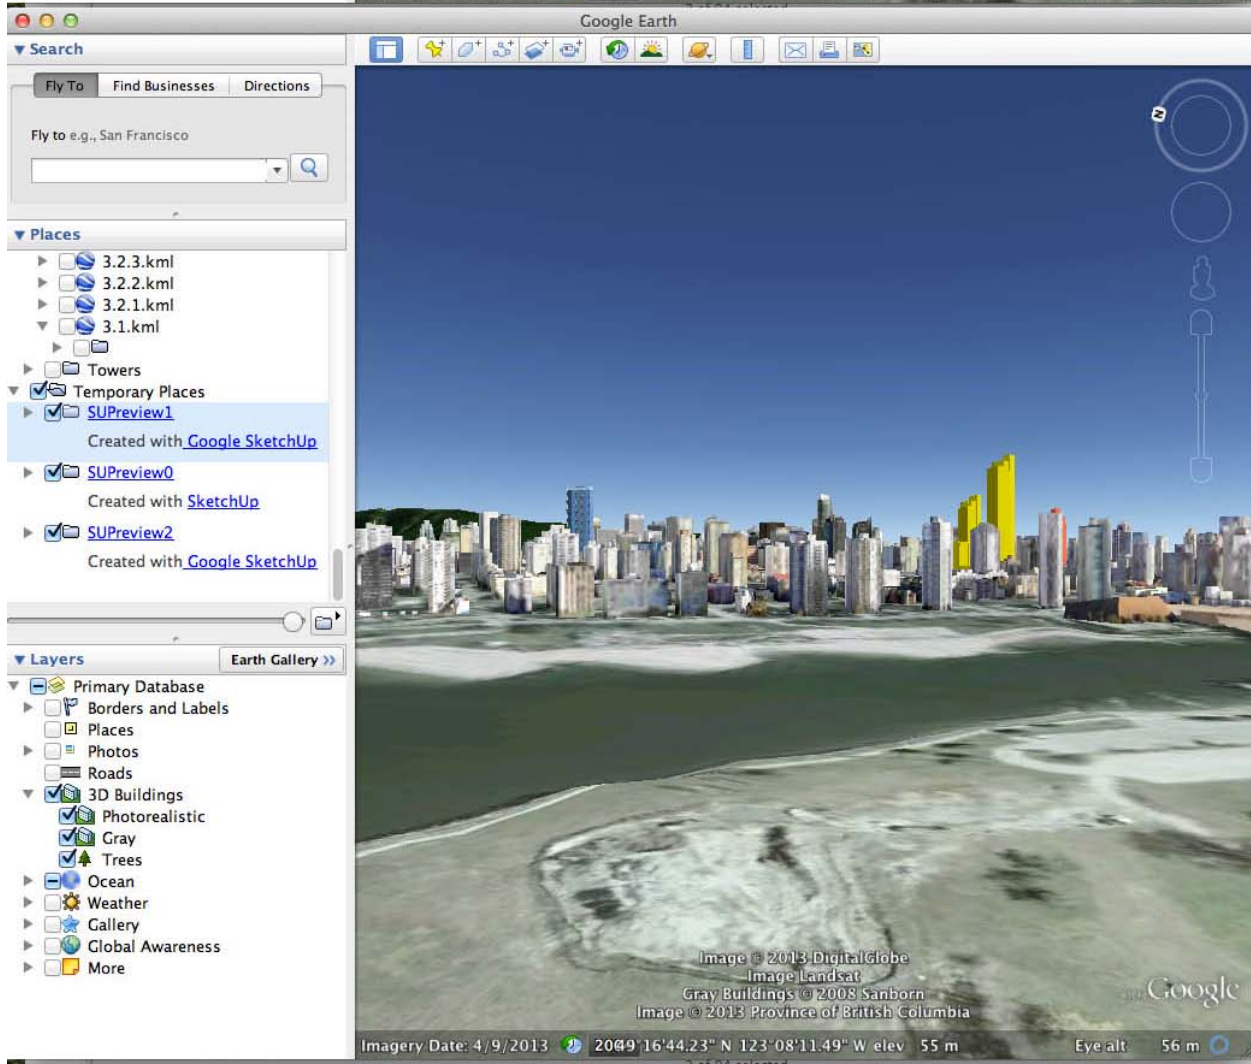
Google Earth

▼ Search

Fly To | Find Businesses | Directions

Fly to e.g., San Francisco

▼ Places

3.2.3.kml
3.2.2.kml
3.2.1.kml
3.1.kml
Towers
Temporary Places
SUPreview1
Created with Google SketchUp
SUPreview0
Created with SketchUp
SUPreview2
Created with Google SketchUp

▼ Layers
Earth Gallery »

Primary Database
Borders and Labels
Places
Photos
Roads
3D Buildings
Photorealistic
Gray
Trees
Ocean
Weather
Gallery
Global Awareness
More

N

Image © 2013 DigitalGlobe
Image Landsat
Gray Buildings © 2008 Sanborn
Image © 2013 Province of British Columbia

Google

Imagery Date: 4/9/2013 2049°16'44.23" N 123°08'11.49" W elev 55 m Eye alt 56 m